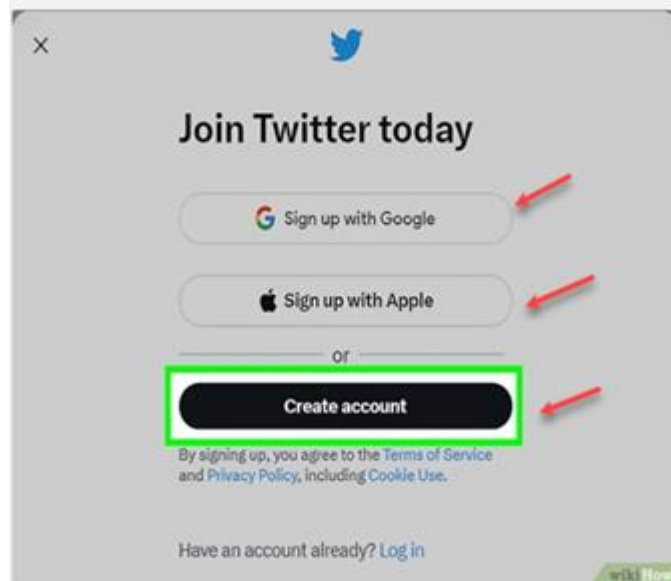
×

Join Twitter today

Sign up with Google

Sign up with Apple

or

Create account

By signing up, you agree to the Terms of Service and Privacy Policy, including Cookie Use.

Have an account already? Log in

wiki How